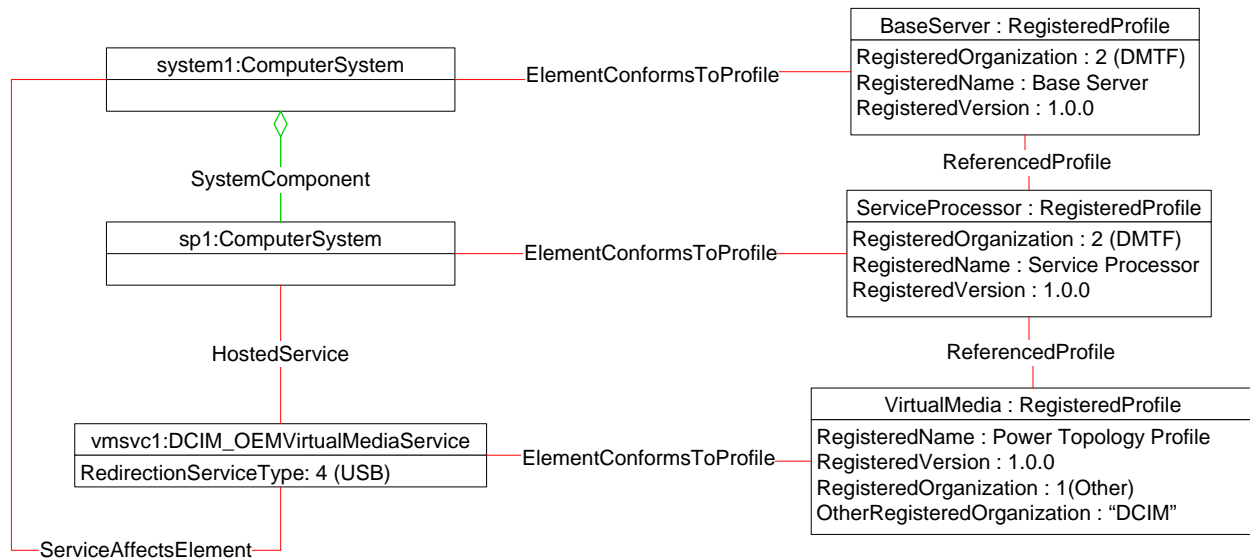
system1:ComputerSystem

ElementConformsToProfile

BaseServer : RegisteredProfile
RegisteredOrganization : 2 (DMTF)
RegisteredName : Base Server
RegisteredVersion : 1.0.0

ReferencedProfile

SystemComponent

sp1:ComputerSystem

ElementConformsToProfile

ServiceProcessor : RegisteredProfile
RegisteredOrganization : 2 (DMTF)
RegisteredName : Service Processor
RegisteredVersion : 1.0.0

HostedService

ReferencedProfile

vmsvc1:DCIM_OEMVirtualMediaService
RedirectionServiceType: 4 (USB)

ElementConformsToProfile

VirtualMedia : RegisteredProfile
RegisteredName : Power Topology Profile
RegisteredVersion : 1.0.0
RegisteredOrganization : 1(Other)
OtherRegisteredOrganization : “DCIM”

ServiceAffectsElement